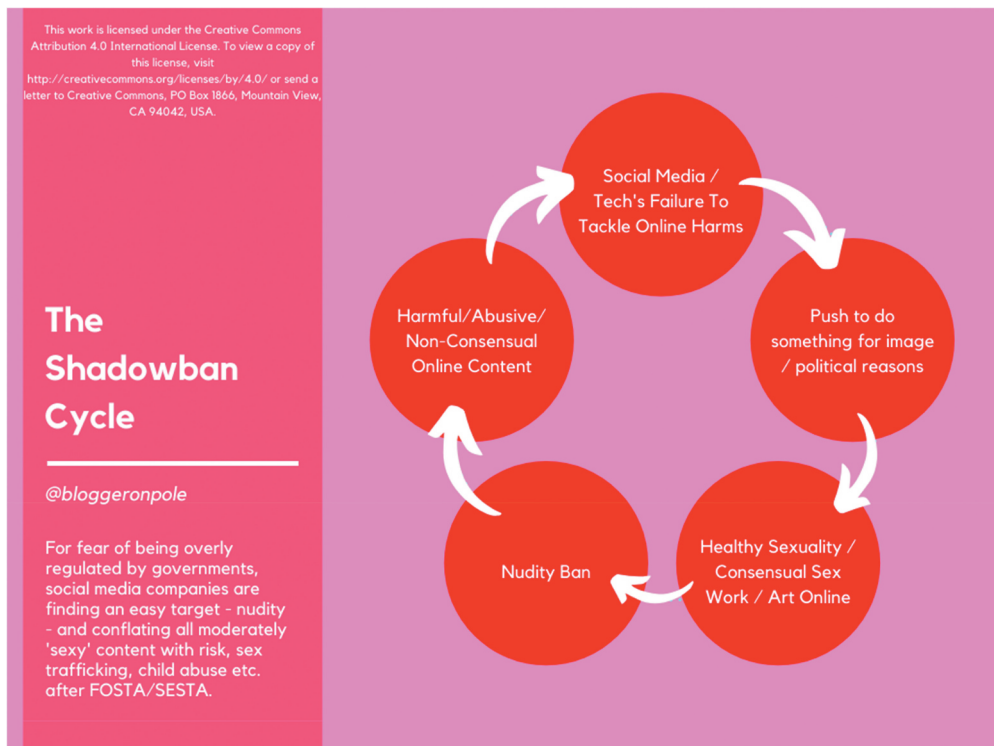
This work is licensed under the Creative Commons Attribution 4.0 International License. To view a copy of this license, visit http://creativecommons.org/licenses/by/4.0/ or send a letter to Creative Commons, PO Box 1866, Mountain View, CA 94042, USA.

The Shadowban Cycle

@bloggeronpole

For fear of being overly regulated by governments, social media companies are finding an easy target - nudity - and conflating all moderately 'sexy' content with risk, sex trafficking, child abuse etc. after FOSTA/SESTA.

Social Media / Tech's Failure To Tackle Online Harms

Push to do something for image / political reasons

Healthy Sexuality / Consensual Sex Work / Art Online

Nudity Ban

Harmful/Abusive/ Non-Consensual Online Content